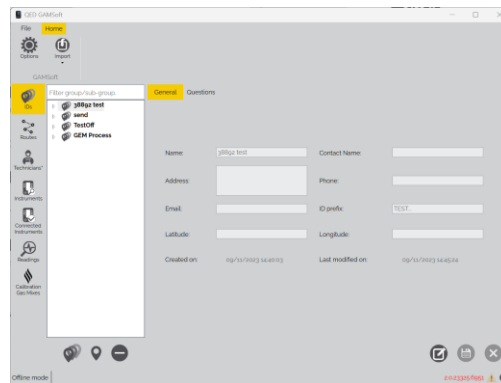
QED GAMSoft

File Home

Options Import

GAMSoft

IDs

Routes

Technicians

Instruments

Connected Instruments

Readings

Calibration Gas Mixes

Filter group/sub-group

388g2 test
send
TestOff
GEM Process

General Questions

Name: 388g2 test

Contact Name:

Address:

Phone:

Email:

ID prefix: TEST...

Latitude:

Longitude:

Created on: 09/11/2023 14:40:03

Last modified on: 09/11/2023 14:45:24

Offline mode

2023.1016.8991